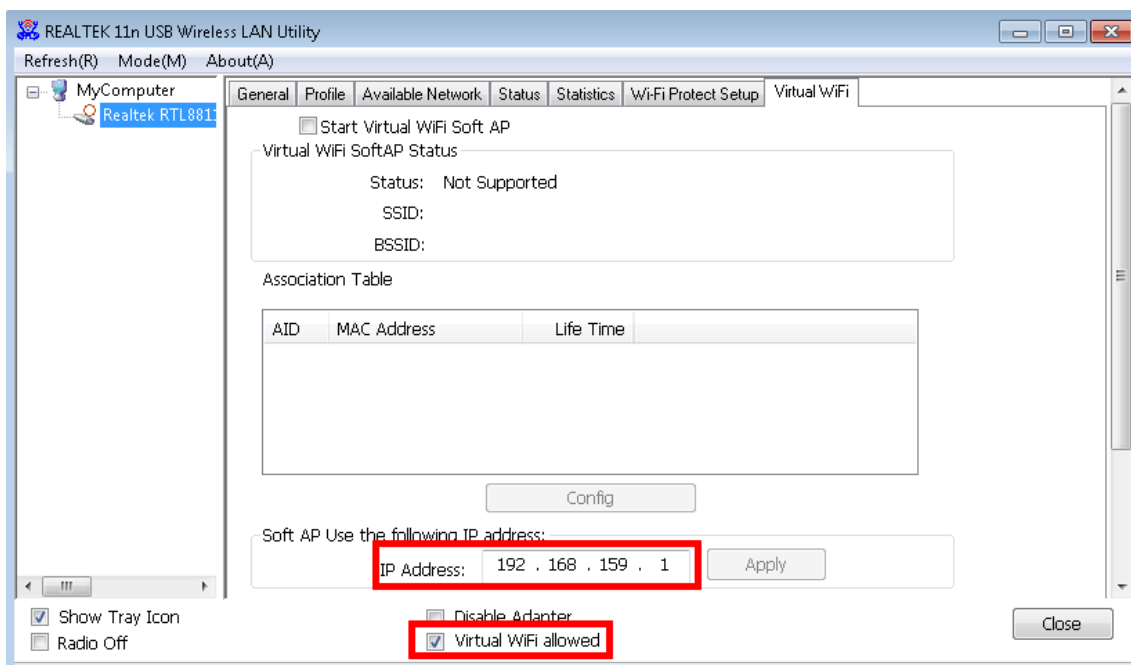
REALTEK 11n USB Wireless LAN Utility

Refresh(R) Mode(M) About(A)

MyComputer
Realtek RTL881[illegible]

General | Profile | Available Network | Status | Statistics | Wi-Fi Protect Setup | Virtual WiFi

Start Virtual WiFi Soft AP

Virtual WiFi SoftAP Status

Status: Not Supported

SSID:

BSSID:

Association Table

| AID | MAC Address | Life Time |
|---|---|---|

Config

Soft AP Use the following IP address:

IP Address: 192 . 168 . 159 . 1

Apply

Show Tray Icon

Radio Off

Disable Adapter

Virtual WiFi allowed

Close